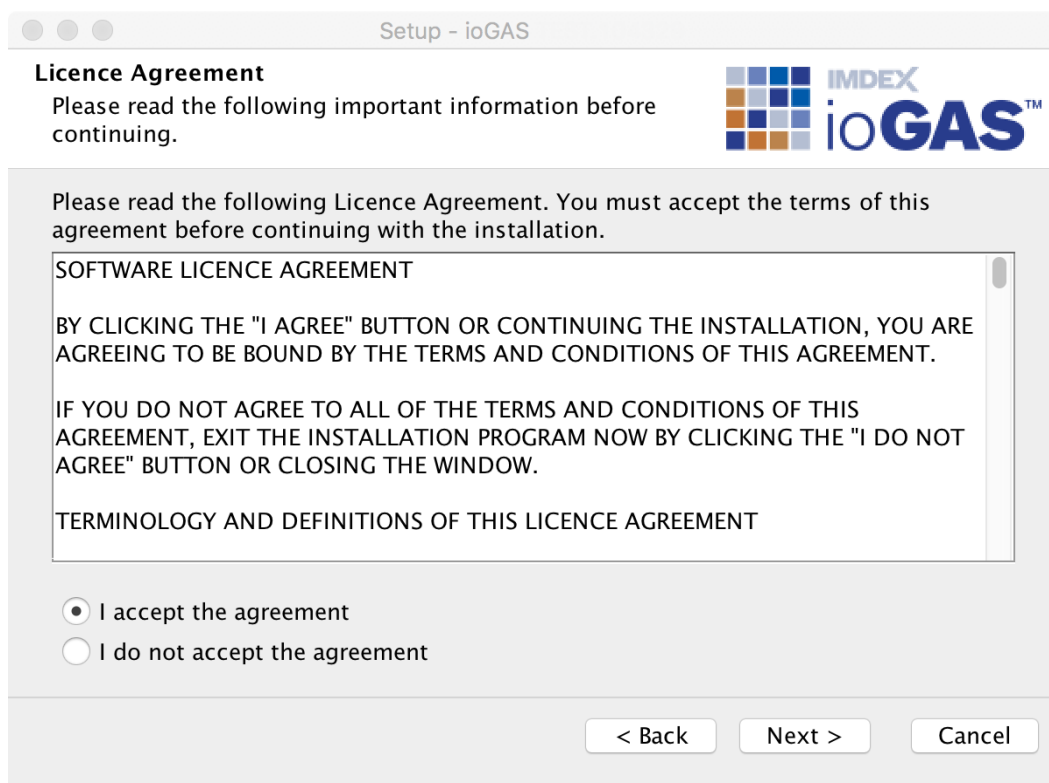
Setup - ioGAS

Licence Agreement

Please read the following important information before continuing.

IMDEX ioGAS™

Please read the following Licence Agreement. You must accept the terms of this agreement before continuing with the installation.

SOFTWARE LICENCE AGREEMENT

BY CLICKING THE "I AGREE" BUTTON OR CONTINUING THE INSTALLATION, YOU ARE AGREEING TO BE BOUND BY THE TERMS AND CONDITIONS OF THIS AGREEMENT.

IF YOU DO NOT AGREE TO ALL OF THE TERMS AND CONDITIONS OF THIS AGREEMENT, EXIT THE INSTALLATION PROGRAM NOW BY CLICKING THE "I DO NOT AGREE" BUTTON OR CLOSING THE WINDOW.

TERMINOLOGY AND DEFINITIONS OF THIS LICENCE AGREEMENT

I accept the agreement

I do not accept the agreement

< Back

Next >

Cancel